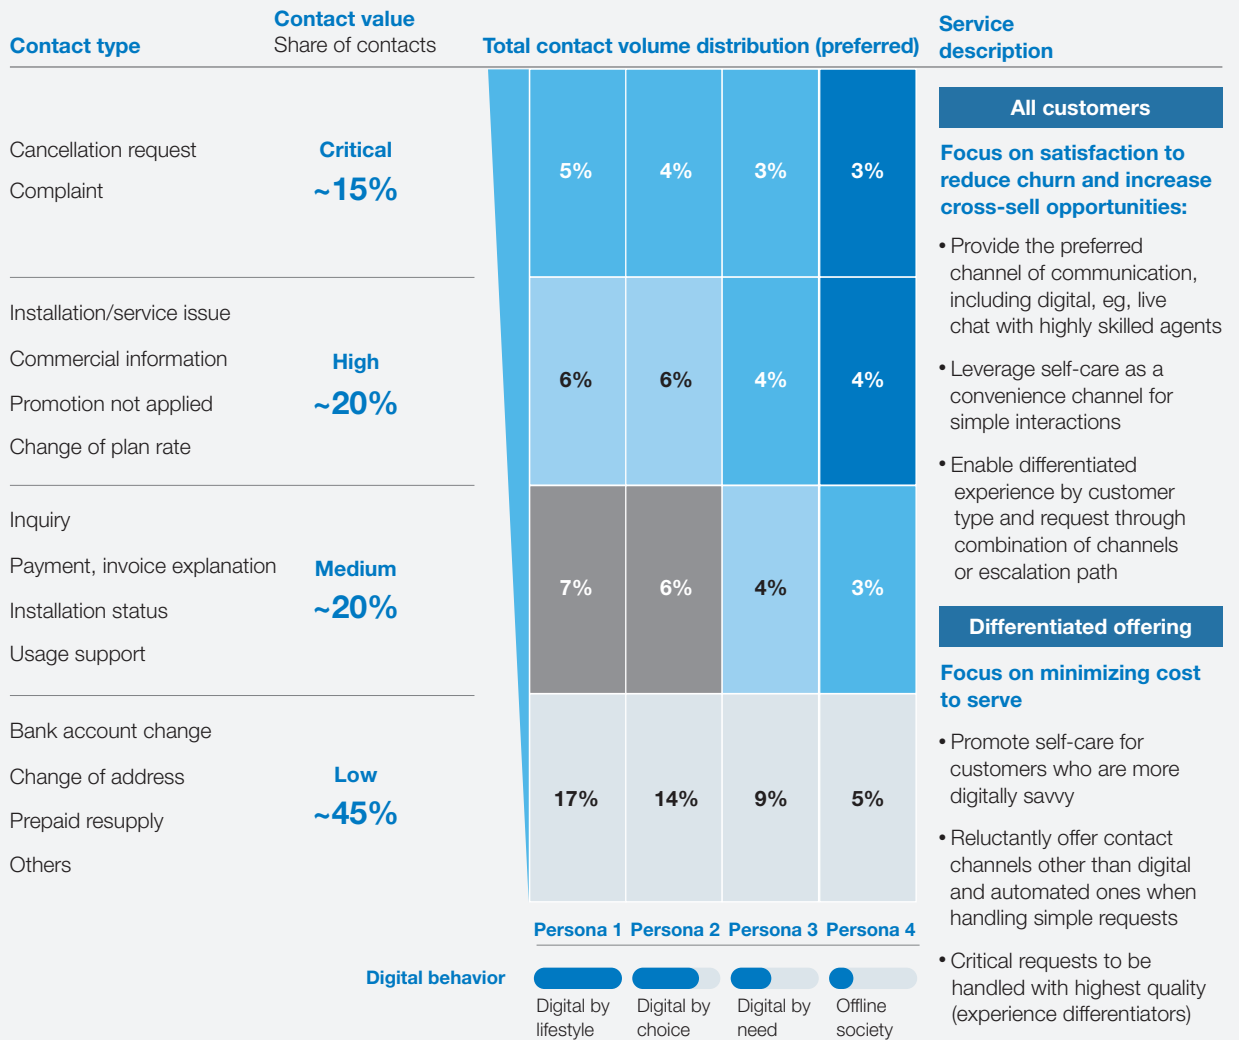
| Contact type | Contact value Share of contacts | Total contact volume distribution (preferred) | | | |
|---|---|---|---|---|---|
| Cancellation request<br>Complaint | Critical ~15% | 5% | 4% | 3% | 3% |
| Installation/service issue<br>Commercial information<br>Promotion not applied<br>Change of plan rate | High ~20% | 6% | 6% | 4% | 4% |
| Inquiry<br>Payment, invoice explanation<br>Installation status<br>Usage support | Medium ~20% | 7% | 6% | 4% | 3% |
| Bank account change<br>Change of address<br>Prepaid resupply<br>Others | Low ~45% | 17% | 14% | 9% | 5% |
| | | Persona 1 | Persona 2 | Persona 3 | Persona 4 |
| | Digital behavior | Digital by lifestyle | Digital by choice | Digital by need | Offline society |

Service description

All customers

Focus on satisfaction to reduce churn and increase cross-sell opportunities:

• Provide the preferred channel of communication, including digital, eg, live chat with highly skilled agents

• Leverage self-care as a convenience channel for simple interactions

• Enable differentiated experience by customer type and request through combination of channels or escalation path

Differentiated offering

Focus on minimizing cost to serve

• Promote self-care for customers who are more digitally savvy

• Reluctantly offer contact channels other than digital and automated ones when handling simple requests

• Critical requests to be handled with highest quality (experience differentiators)